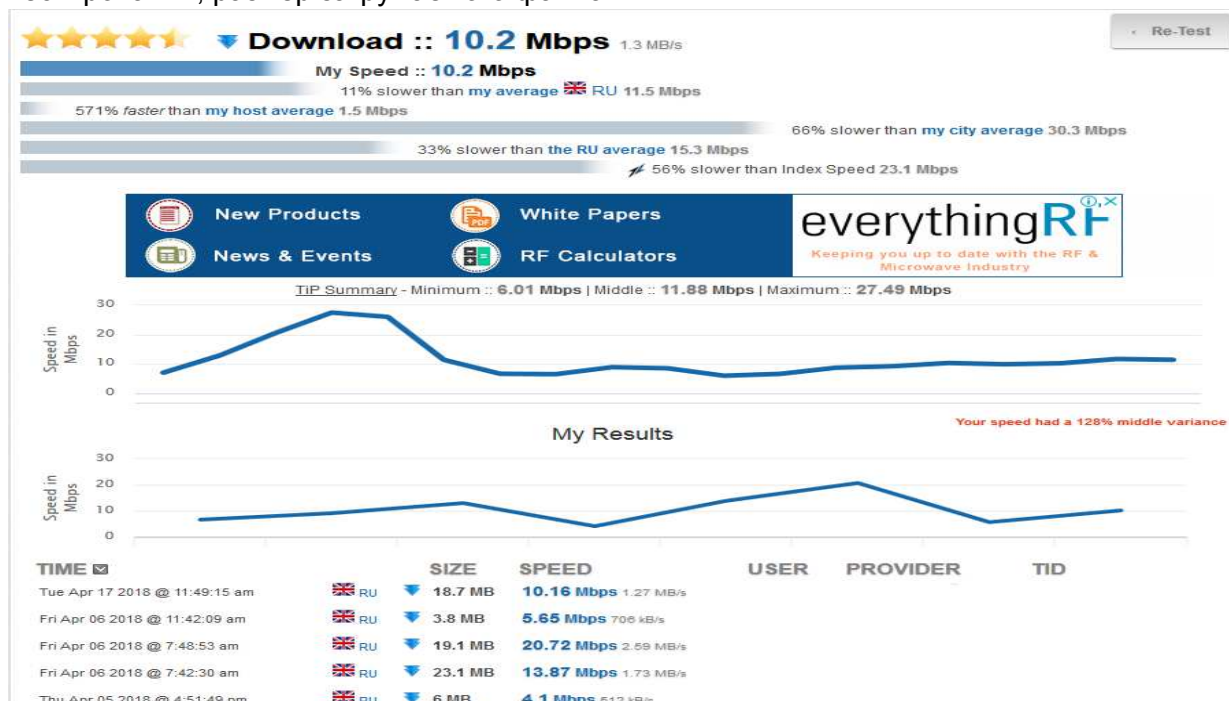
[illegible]

Re-Test

Download :: 10.2 Mbps 1.3 MB/s

My Speed :: 10.2 Mbps

11% slower than my average RU 11.5 Mbps

571% faster than my host average 1.5 Mbps

66% slower than my city average 30.3 Mbps

33% slower than the RU average 15.3 Mbps

56% slower than Index Speed 23.1 Mbps

New Products

White Papers

News & Events

RF Calculators

everythingRF

Keeping you up to date with the RF & Microwave Industry

TiP Summary - Minimum :: 6.01 Mbps | Middle :: 11.88 Mbps | Maximum :: 27.49 Mbps

30
20
10
0

Speed in Mbps

Your speed had a 128% middle variance

My Results

30
20
10
0

Speed in Mbps

| TIME | | SIZE | SPEED | USER | PROVIDER | TID |
|---|---|---|---|---|---|---|
| Tue Apr 17 2018 @ 11:49:15 am | RU | 18.7 MB | 10.16 Mbps 1.27 MB/s | | | |
| Fri Apr 06 2018 @ 11:42:09 am | RU | 3.8 MB | 5.65 Mbps 706 kB/s | | | |
| Fri Apr 06 2018 @ 7:48:53 am | RU | 19.1 MB | 20.72 Mbps 2.59 MB/s | | | |
| Fri Apr 06 2018 @ 7:42:30 am | RU | 23.1 MB | 13.87 Mbps 1.73 MB/s | | | |
| Thu Apr 05 2018 @ 4:51:49 pm | RU | 6 MB | 4.1 Mbps 512 kB/s | | | |